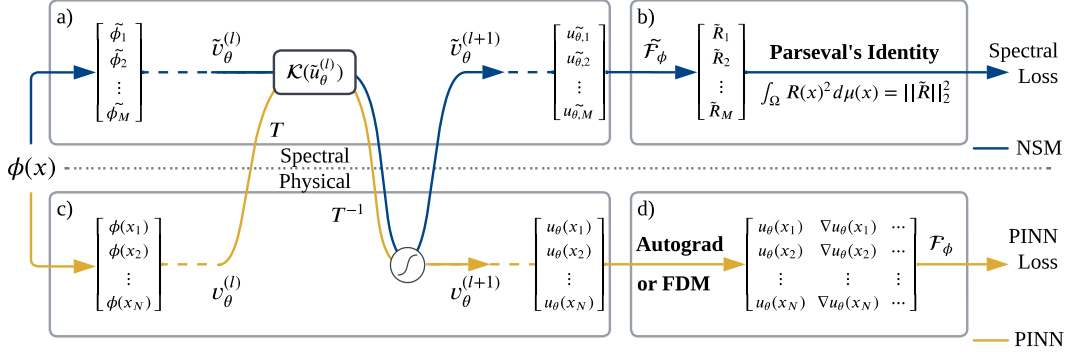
a)

$\begin{bmatrix} \tilde{\phi}_1 \\ \tilde{\phi}_2 \\ \vdots \\ \tilde{\phi}_M \end{bmatrix}$

$\tilde{v}_\theta^{(l)}$

$\mathcal{K}(\tilde{u}_\theta^{(l)})$

$\tilde{v}_\theta^{(l+1)}$

$\begin{bmatrix} u_{\tilde{\theta},1} \\ u_{\tilde{\theta},2} \\ \vdots \\ u_{\tilde{\theta},M} \end{bmatrix}$

b)

$\tilde{\mathcal{F}}_\phi$

$\begin{bmatrix} \tilde{R}_1 \\ \tilde{R}_2 \\ \vdots \\ \tilde{R}_M \end{bmatrix}$

Parseval's Identity

$\int_\Omega R(x)^2 \, d\mu(x) = ||\tilde{R}||_2^2$

Spectral Loss

NSM

$T$

$\phi(x)$

Spectral

Physical

$T^{-1}$

c)

$\begin{bmatrix} \phi(x_1) \\ \phi(x_2) \\ \vdots \\ \phi(x_N) \end{bmatrix}$

$v_\theta^{(l)}$

$v_\theta^{(l+1)}$

$\begin{bmatrix} u_\theta(x_1) \\ u_\theta(x_2) \\ \vdots \\ u_\theta(x_N) \end{bmatrix}$

d)

Autograd or FDM

$\begin{bmatrix} u_\theta(x_1) & \nabla u_\theta(x_1) & \cdots \\ u_\theta(x_2) & \nabla u_\theta(x_2) & \cdots \\ \vdots & \vdots & \vdots \\ u_\theta(x_N) & \nabla u_\theta(x_N) & \cdots \end{bmatrix}$

$\mathcal{F}_\phi$

PINN Loss

PINN